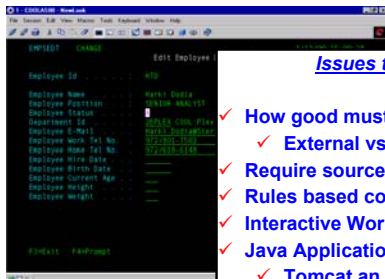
1 - COOLAS400 - NewLook

File Session Edit View Macros Tools Keyboard Window Help

EMPSEDT CHANGE

Edit Employee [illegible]

Employee Id . . . . . : HTD

Employee Name . . . . : Harki Dudia
Employee Position . . : SENIOR ANALYST
Employee Status . . . :
Department Id . . . . : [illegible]
Employee E-Mail . . . : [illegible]
Employee Work Tel No. : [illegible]
Employee Home Tel No. : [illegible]
Employee Hire Date . :
Employee Birth Date . :
Employee Current Age :
Employee Height . . . :
Employee Weight . . . :

F3=Exit F4=Prompt

Issues t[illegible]

How good must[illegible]

External vs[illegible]

Require source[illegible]

Rules based co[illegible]

Interactive Wor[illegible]

Java Applicatio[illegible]

Tomcat an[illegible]